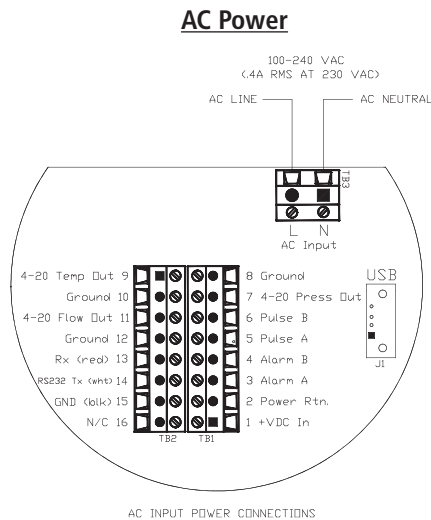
AC Power

100-240 VAC
(.4A RMS AT 230 VAC)

AC LINE
AC NEUTRAL

TB3
L N
AC Input

USB
J1

4-20 Temp Out 9
Ground 10
4-20 Flow Out 11
Ground 12
Rx (red) 13
RS232 Tx (wht) 14
GND (blk) 15
N/C 16

8 Ground
7 4-20 Press Out
6 Pulse B
5 Pulse A
4 Alarm B
3 Alarm A
2 Power Rtn.
1 +VDC In

TB2 TB1

AC INPUT POWER CONNECTIONS